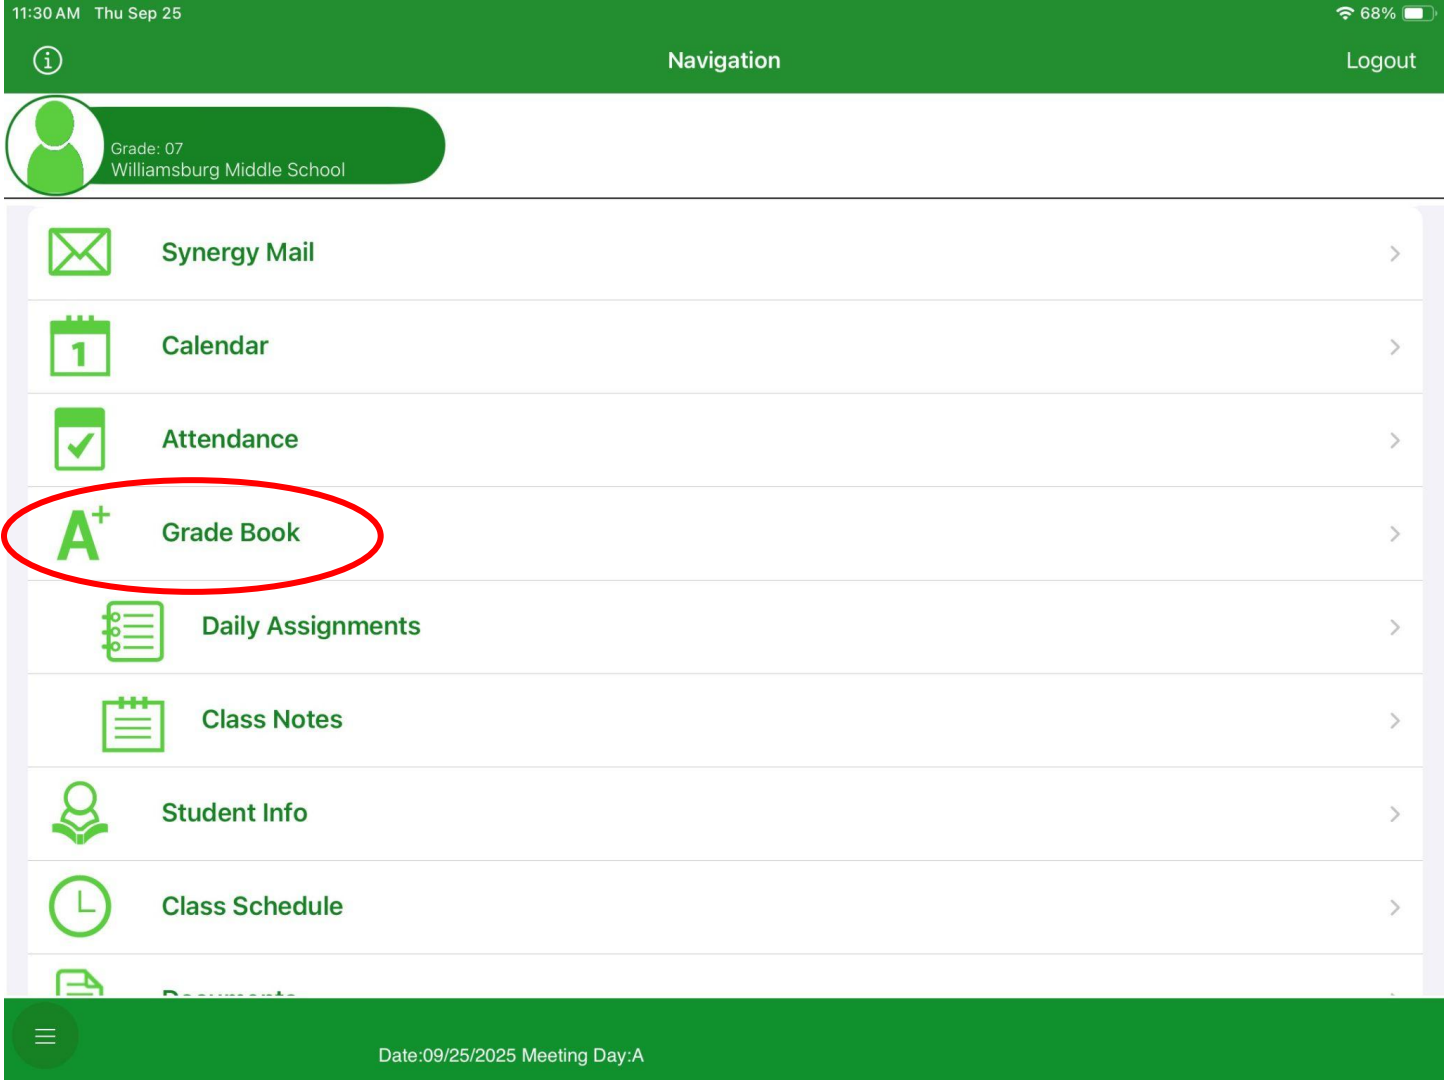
11:30 AM Thu Sep 25

68%

Navigation

Logout

Grade: 07
Williamsburg Middle School

Synergy Mail

1

Calendar

Attendance

$A^+$

Grade Book

Daily Assignments

Class Notes

Student Info

Class Schedule

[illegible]

Date:09/25/2025 Meeting Day:A